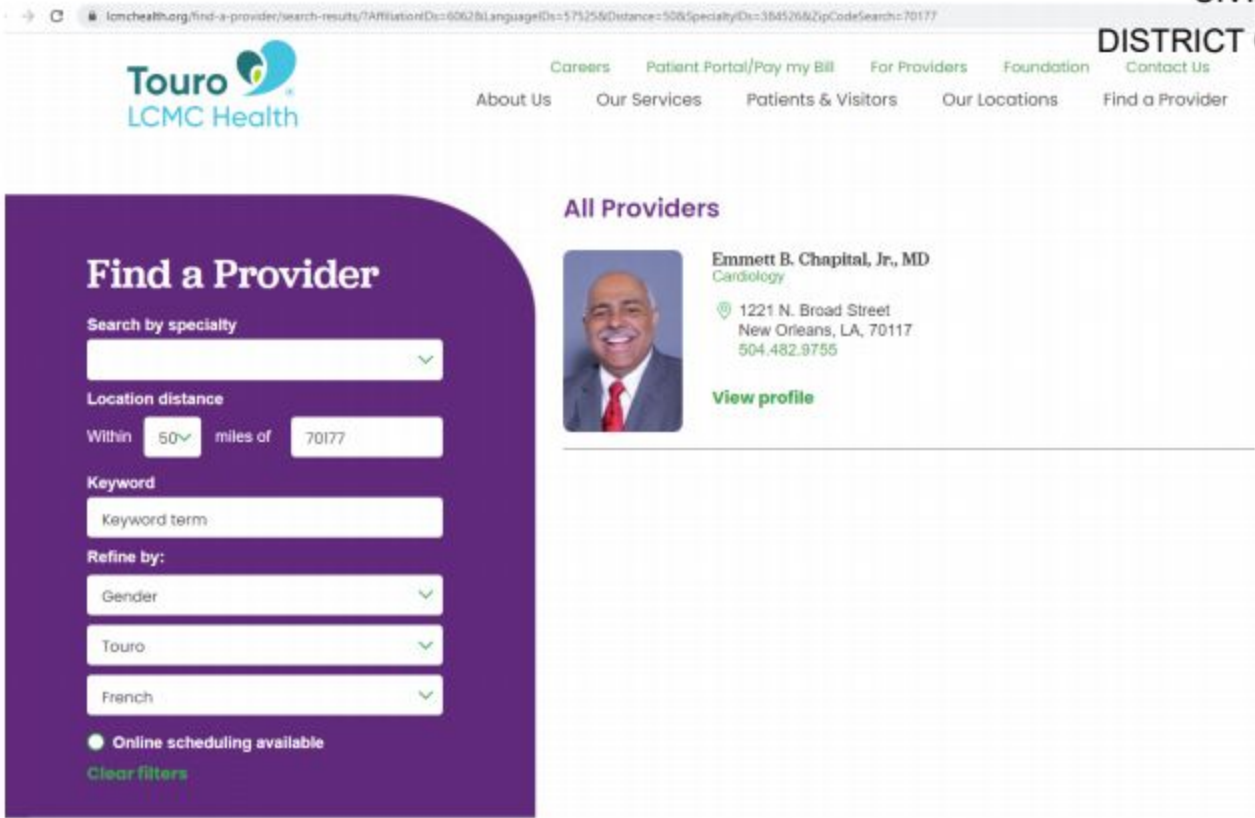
lcmchealth.org/find-a-provider/search-results/?AffiliationIDs=6062&LanguageIDs=57525&Distance=50&SpecialtyIDs=384526&ZipCodeSearch=70177

DISTRICT

Touro LCMC Health

Careers Patient Portal/Pay my Bill For Providers Foundation Contact Us

About Us Our Services Patients & Visitors Our Locations Find a Provider

Find a Provider

Search by specialty

Location distance

Within 50 miles of 70177

Keyword

Keyword term

Refine by:

Gender

Touro

French

Online scheduling available

Clear filters

All Providers

Emmett B. Chapital, Jr., MD
Cardiology

1221 N. Broad Street
New Orleans, LA, 70117
504.482.9755

View profile